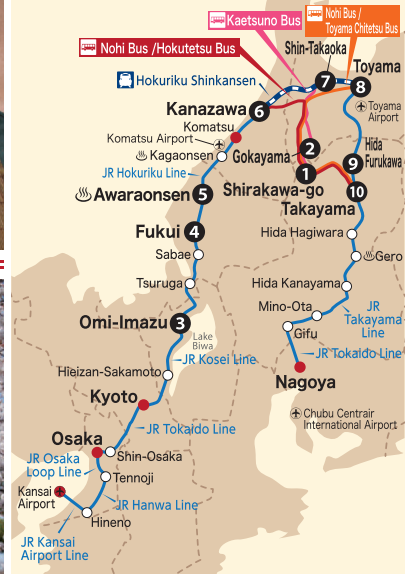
Kaetsuno Bus
Nohi Bus / Toyama Chitetsu Bus
Nohi Bus /Hokutetsu Bus
Shin-Takaoka
Toyama
Hokuriku Shinkansen
7
8
Toyama Airport
Kanazawa
6
Komatsu
Komatsu Airport
Kagaonsen
Gokayama
2
Hida Furukawa
JR Hokuriku Line
1
9
Awaraonsen
5
Shirakawa-go
10
Takayama
Fukui
4
Hida Hagiwara
Sabae
Gero
Tsuruga
Hida Kanayama
Mino-Ota
JR Takayama Line
Omi-Imazu
3
Lake Biwa
Gifu
JR Kosei Line
JR Tokaido Line
Hieizan-Sakamoto
Nagoya
Kyoto
Chubu Centrair International Airport
JR Tokaido Line
Osaka
JR Osaka Loop Line
Shin-Osaka
Tennoji
Kansai Airport
JR Hanwa Line
Hineno
JR Kansai Airport Line